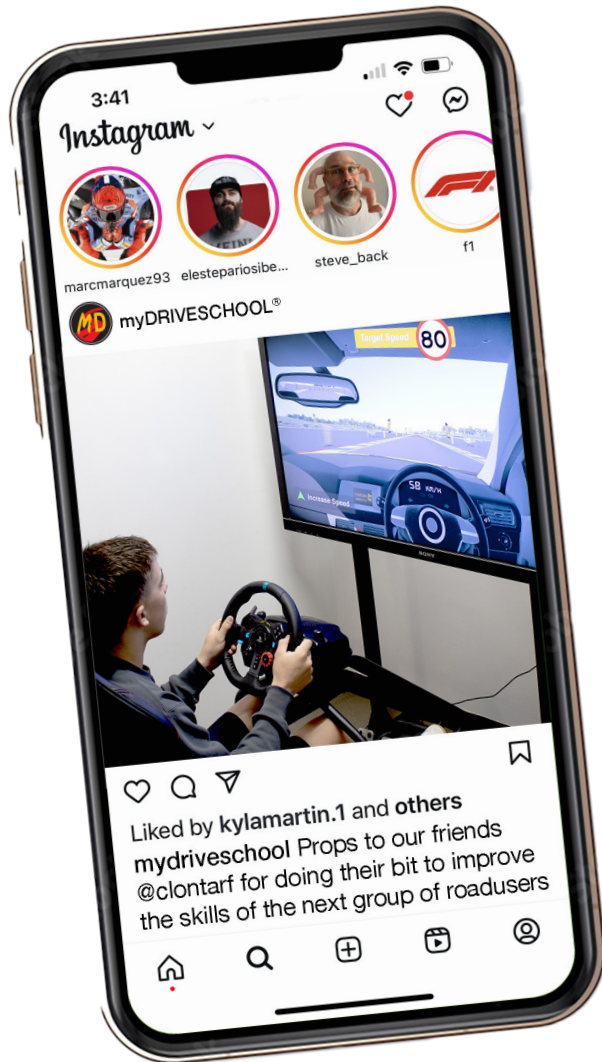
3:41

Instagram

marcmarquez93
elestepariosibe...
steve_back
f1

MD myDRIVESCHOOL®

Target Speed 80

Increase Speed

58 KM/H

SONY

Liked by kylamartin.1 and others
mydriveschool Props to our friends @clontarf for doing their bit to improve the skills of the next group of roadusers